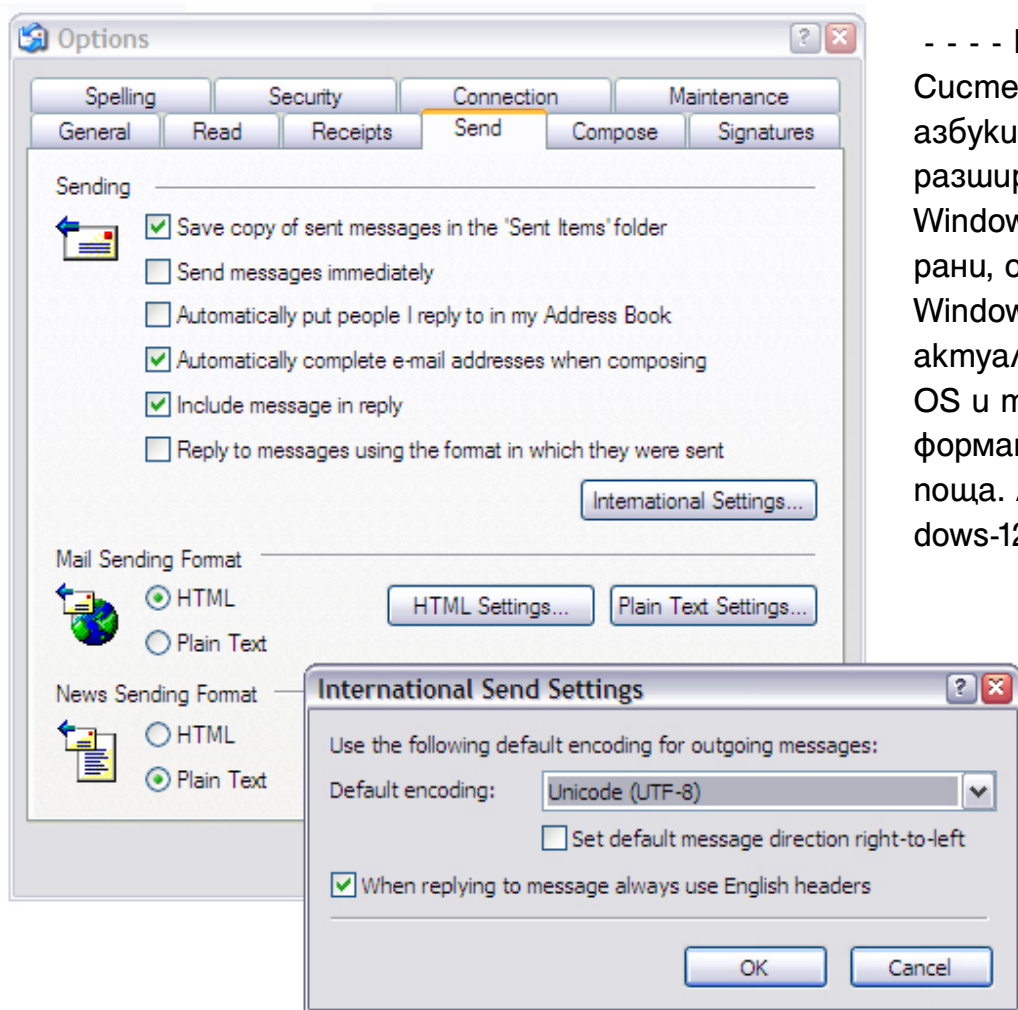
Options

Spelling | Security | Connection | Maintenance
General | Read | Receipts | Send | Compose | Signatures

Sending

Save copy of sent messages in the 'Sent Items' folder

Send messages immediately

Automatically put people I reply to in my Address Book

Automatically complete e-mail addresses when composing

Include message in reply

Reply to messages using the format in which they were sent

International Settings...

Mail Sending Format

HTML

Plain Text

HTML Settings...

Plain Text Settings...

News Sending Format

HTML

Plain Text

International Send Settings

Use the following default encoding for outgoing messages:

Default encoding: Unicode (UTF-8)

Set default message direction right-to-left

When replying to message always use English headers

OK

Cancel

- - - - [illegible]
Систе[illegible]
азбуки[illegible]
разшир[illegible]
Window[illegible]
рани, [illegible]
Window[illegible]
актуа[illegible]
OS и т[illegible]
форма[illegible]
поща. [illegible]
dows-12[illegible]